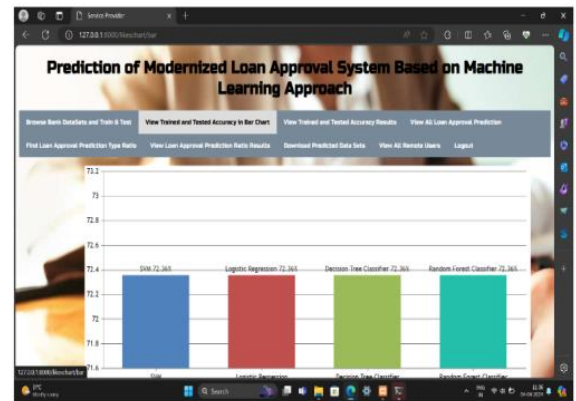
Service Provider

127.0.0.1:8000/likeschart/bar

Prediction of Modernized Loan Approval System Based on Machine Learning Approach

Browse Bank DataSets and Train & Test | View Trained and Tested Accuracy in Bar Chart | View Trained and Tested Accuracy Results | View All Loan Approval Prediction | Find Loan Approval Prediction Type Ratio | View Loan Approval Prediction Ratio Results | Download Predicted Data Sets | View All Remote Users | Logout

73.2
73
72.8
72.6
72.4
72.2
72
71.8
71.6

SVM 72.365 | Logistic Regression 72.365 | Decision Tree Classifier 72.365 | Random Forest Classifier 72.365

SVM | Logistic Regression | Decision Tree Classifier | Random Forest Classifier

127.0.0.1:8000/likeschart/bar

Search

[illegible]